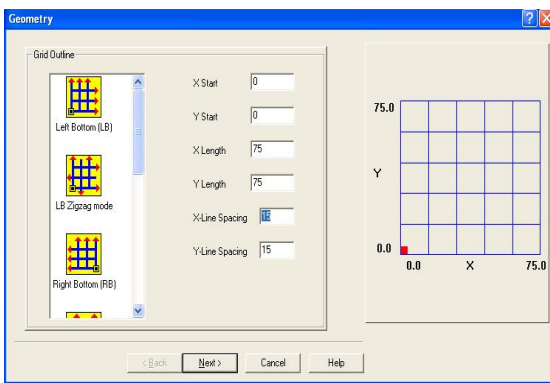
Geometry

Grid Outline

Left Bottom (LB)

LB Zigzag mode

Right Bottom (RB)

X Start 0

Y Start 0

X Length 75

Y Length 75

X-Line Spacing 15

Y-Line Spacing 15

75.0

Y

0.0

0.0 X 75.0

< Back Next > Cancel Help